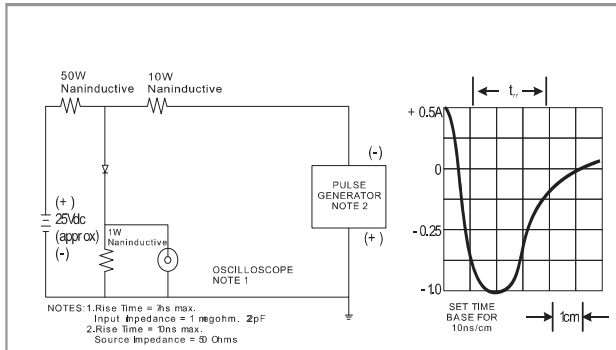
50W Naninductive

10W Naninductive

(+)
25Vdc
(approx)
(-)

1W Naninductive

(-)

PULSE GENERATOR NOTE 2

(+)

OSCILLOSCOPE NOTE 1

NOTES: 1. Rise Time = 7ns max.
Input Impedance = 1 megohm. 22pF
2. Rise Time = 10ns max.
Source Impedance = 50 Ohms

$t_{rr}$

+ 0.5A

0

- 0.25

- 1.0

SET TIME BASE FOR 10ns/cm

1cm